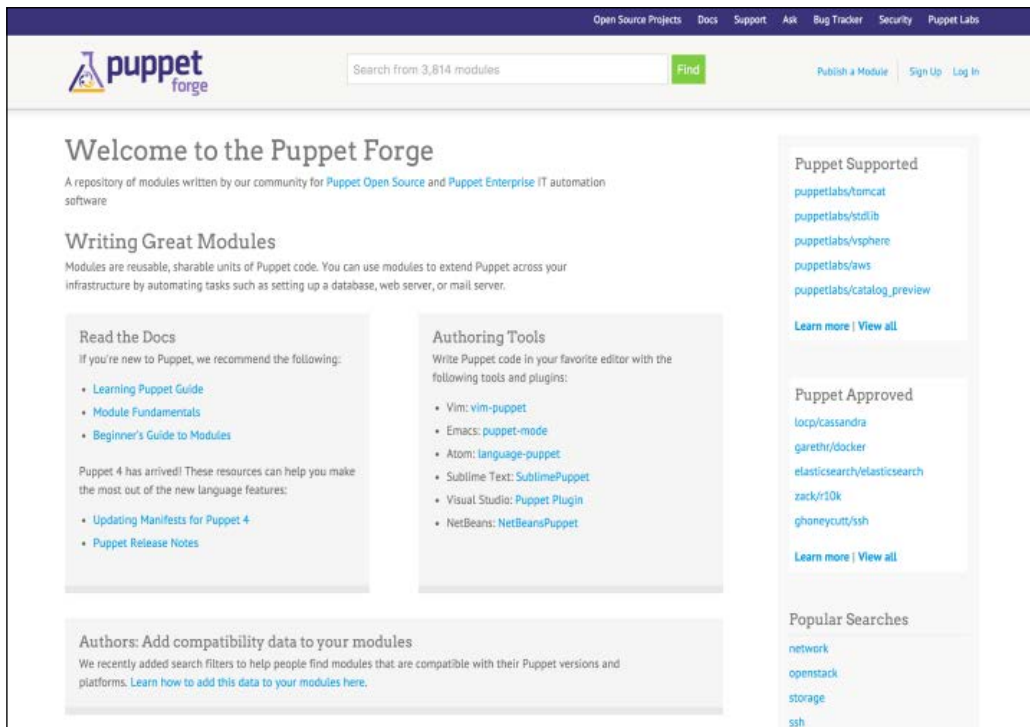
Open Source Projects Docs Support Ask Bug Tracker Security Puppet Labs

puppet forge

Search from 3,814 modules

Find

Publish a Module | Sign Up Log In

Welcome to the Puppet Forge

A repository of modules written by our community for Puppet Open Source and Puppet Enterprise IT automation software

Writing Great Modules

Modules are reusable, sharable units of Puppet code. You can use modules to extend Puppet across your infrastructure by automating tasks such as setting up a database, web server, or mail server.

Read the Docs

If you're new to Puppet, we recommend the following:

- Learning Puppet Guide
- Module Fundamentals
- Beginner's Guide to Modules

Puppet 4 has arrived! These resources can help you make the most out of the new language features:

- Updating Manifests for Puppet 4
- Puppet Release Notes

Authoring Tools

Write Puppet code in your favorite editor with the following tools and plugins:

- Vim: vim-puppet
- Emacs: puppet-mode
- Atom: language-puppet
- Sublime Text: SublimePuppet
- Visual Studio: Puppet Plugin
- NetBeans: NetBeansPuppet

Authors: Add compatibility data to your modules

We recently added search filters to help people find modules that are compatible with their Puppet versions and platforms. Learn how to add this data to your modules here.

Puppet Supported

puppetlabs/tomcat
puppetlabs/stdlib
puppetlabs/vsphere
puppetlabs/aws
puppetlabs/catalog_preview

Learn more | View all

Puppet Approved

locp/cassandra
garethr/docker
elasticsearch/elasticsearch
zack/r10k
ghoneycutt/ssh

Learn more | View all

Popular Searches

network
openstack
storage
ssh